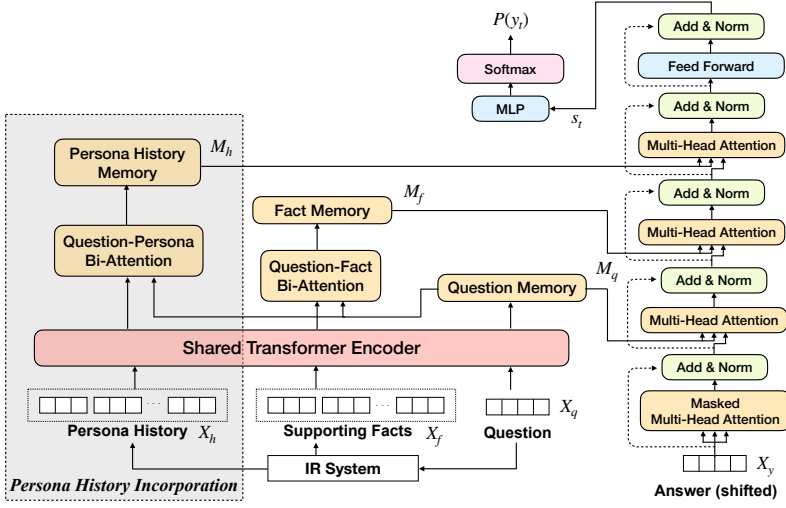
$P(y_t)$

Softmax

MLP

$s_t$

Add & Norm

Feed Forward

Add & Norm

Multi-Head Attention

Add & Norm

Multi-Head Attention

Add & Norm

Multi-Head Attention

Add & Norm

Masked Multi-Head Attention

$X_y$

Answer (shifted)

Persona History Memory

$M_h$

Question-Persona Bi-Attention

Fact Memory

$M_f$

Question-Fact Bi-Attention

Question Memory

$M_q$

Shared Transformer Encoder

Persona History $X_h$

Supporting Facts $X_f$

$X_q$

Question

IR System

Persona History Incorporation